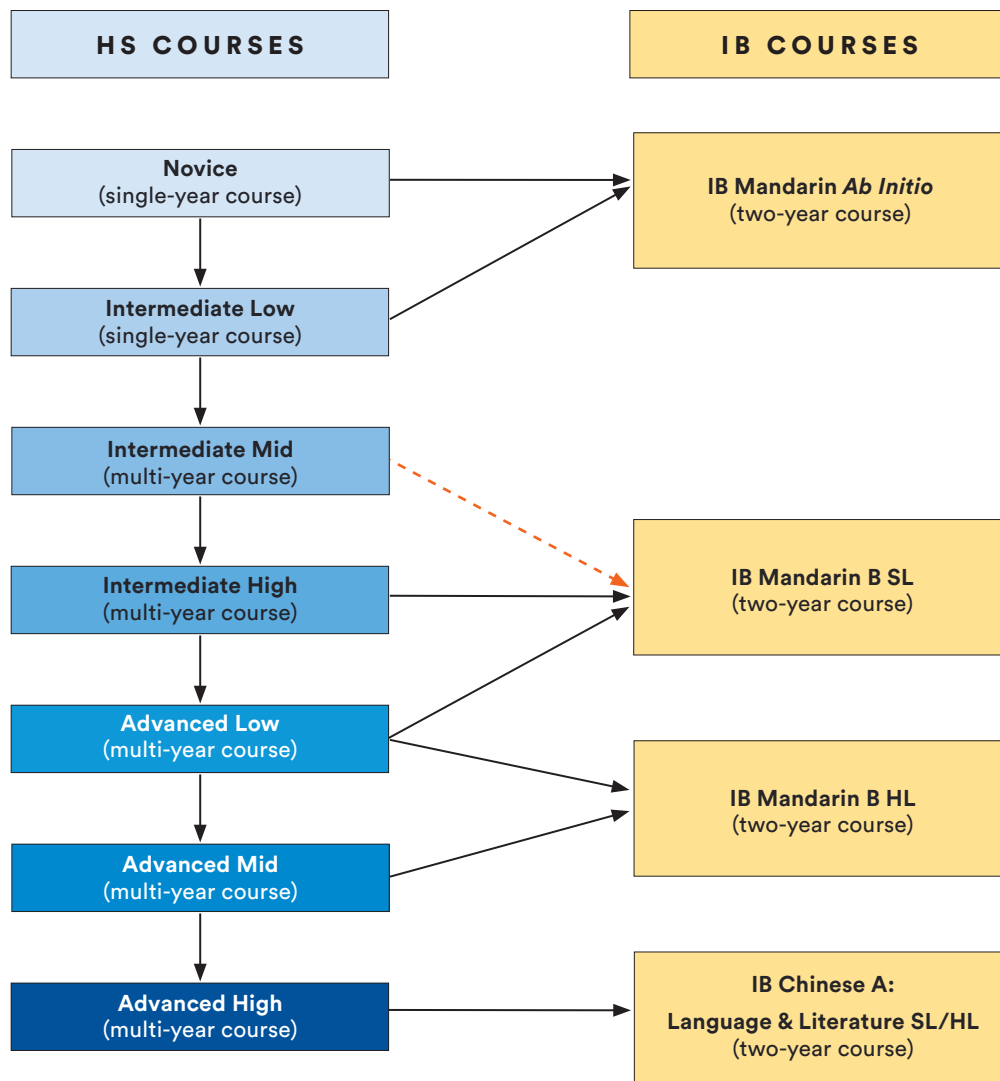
HS COURSES

IB COURSES

Novice
(single-year course)

IB Mandarin *Ab Initio*
(two-year course)

Intermediate Low
(single-year course)

Intermediate Mid
(multi-year course)

Intermediate High
(multi-year course)

IB Mandarin B SL
(two-year course)

Advanced Low
(multi-year course)

IB Mandarin B HL
(two-year course)

Advanced Mid
(multi-year course)

Advanced High
(multi-year course)

IB Chinese A:
Language & Literature SL/HL
(two-year course)